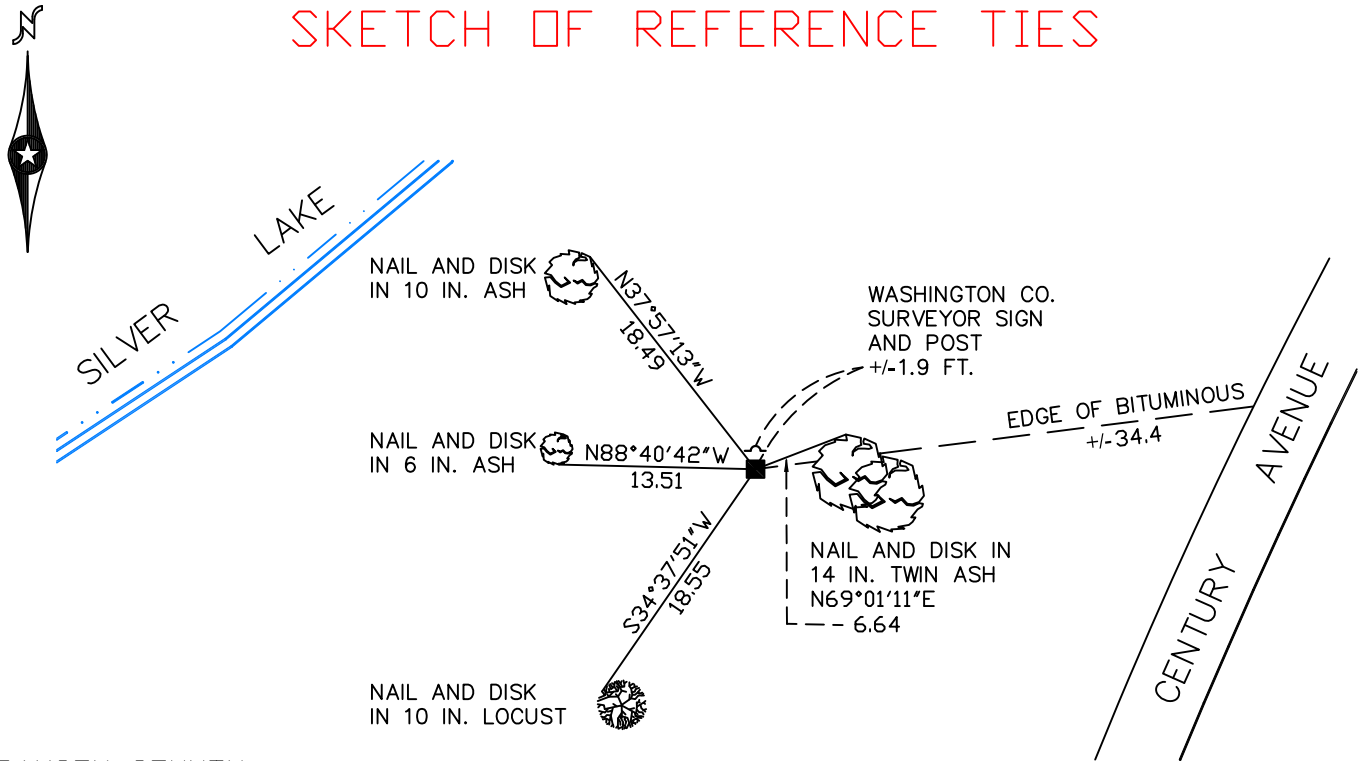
N

SKETCH OF REFERENCE TIES

SILVER LAKE

NAIL AND DISK IN 10 IN. ASH

N37°57'13"W
18.49

WASHINGTON CO. SURVEYOR SIGN AND POST +/-1.9 FT.

NAIL AND DISK IN 6 IN. ASH

N88°40'42"W
13.51

EDGE OF BITUMINOUS
+/-34.4

CENTURY AVENUE

S34°37'51"W
18.55

NAIL AND DISK IN 14 IN. TWIN ASH
N69°01'11"E
6.64

NAIL AND DISK IN 10 IN. LOCUST

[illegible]